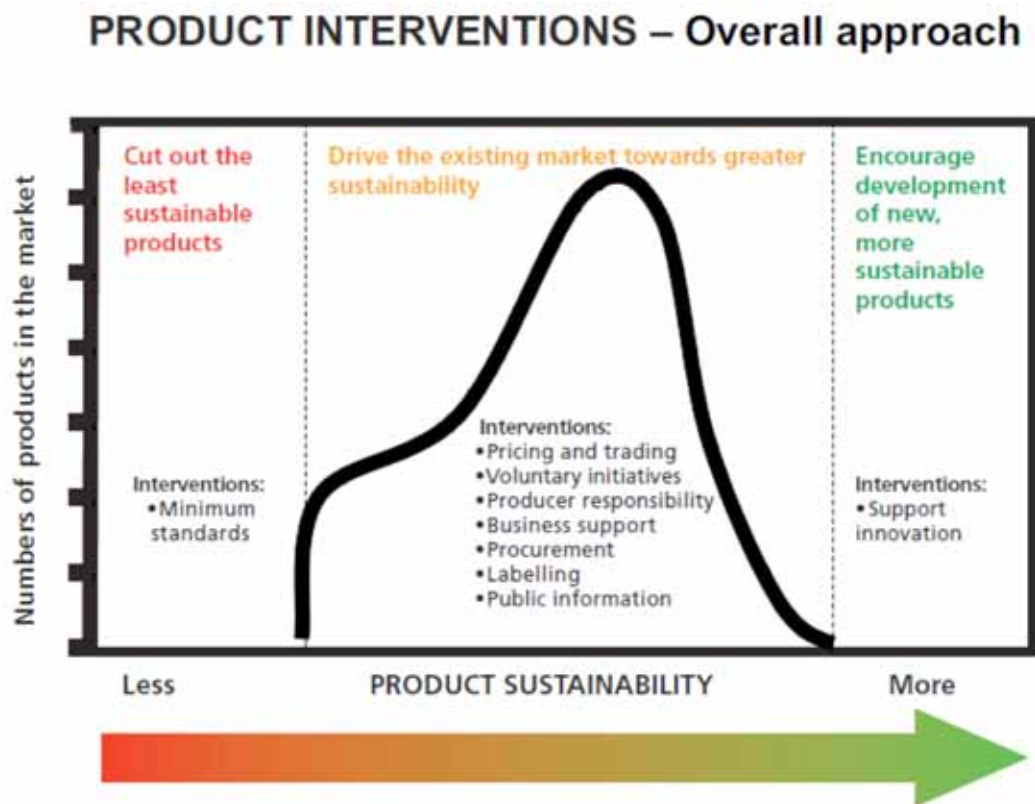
PRODUCT INTERVENTIONS – Overall approach

Numbers of products in the market

Cut out the least sustainable products

Interventions:
•Minimum standards

Drive the existing market towards greater sustainability

Interventions:
•Pricing and trading
•Voluntary initiatives
•Producer responsibility
•Business support
•Procurement
•Labelling
•Public information

Encourage development of new, more sustainable products

Interventions:
•Support innovation

Less

PRODUCT SUSTAINABILITY

More